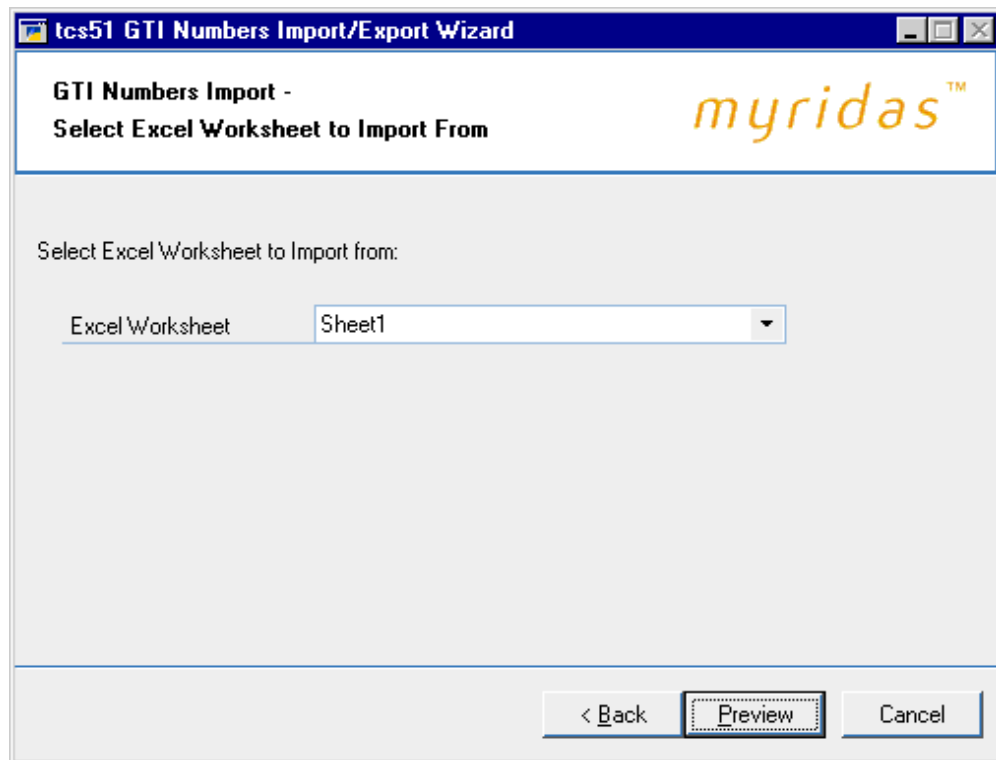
tcs51 GTI Numbers Import/Export Wizard

GTI Numbers Import -
Select Excel Worksheet to Import From

myridas™

Select Excel Worksheet to Import from:

Excel Worksheet | Sheet1

< Back | Preview | Cancel